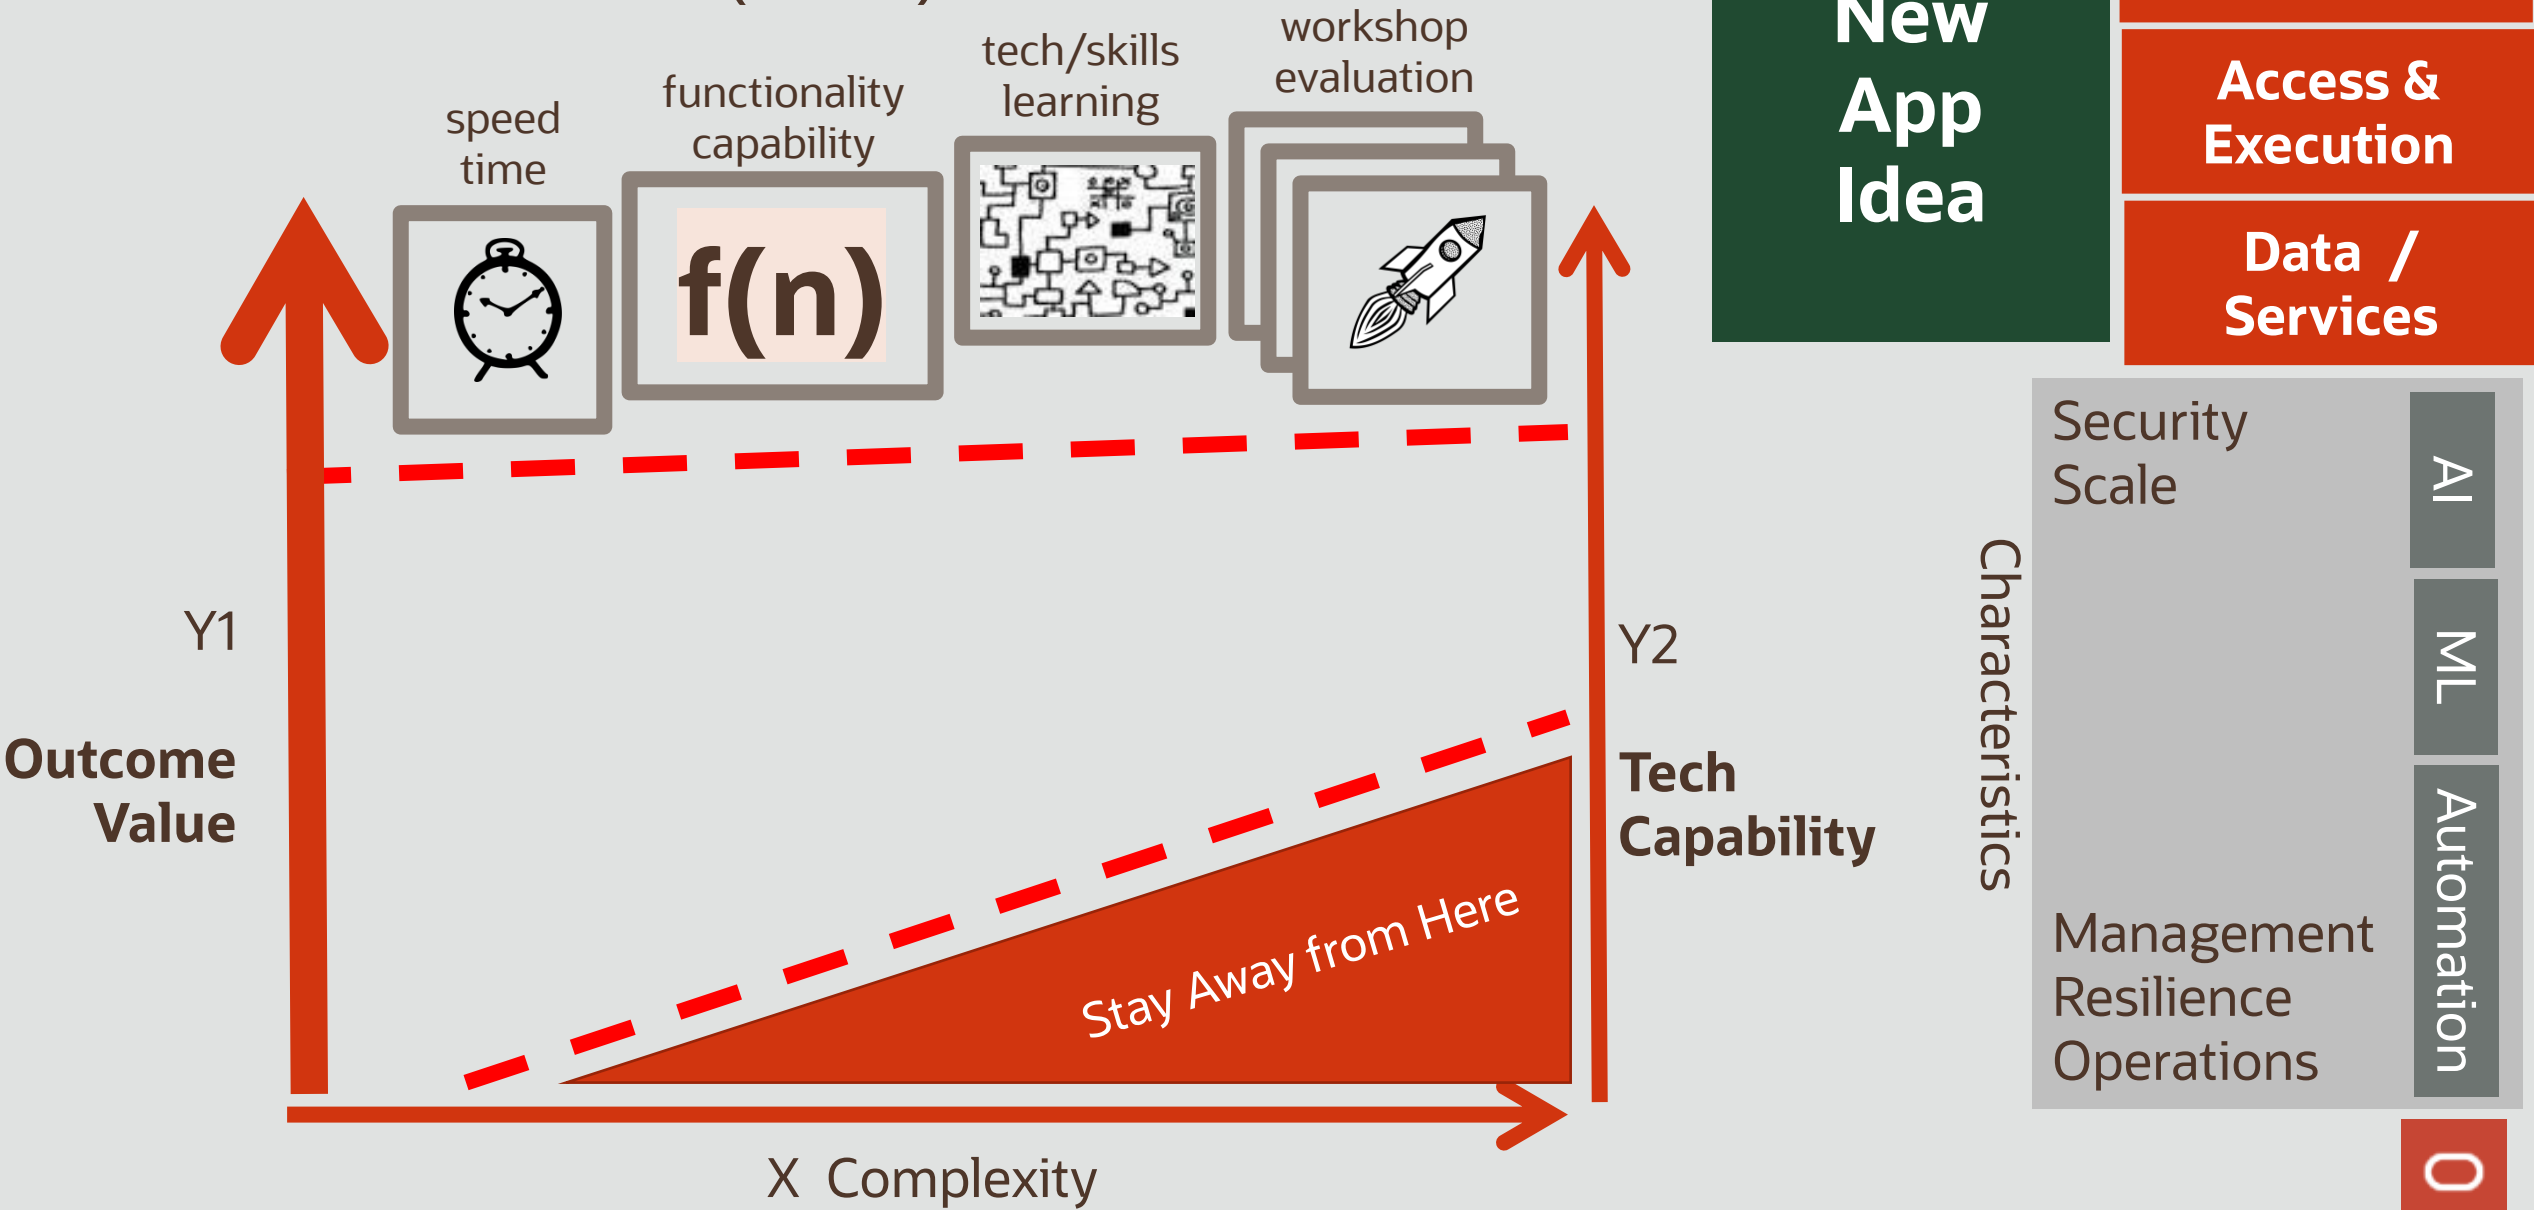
speed time

functionality capability

tech/skills learning

workshop evaluation

f(n)

New App Idea

Access & Execution

Data / Services

Security
Scale

AI

ML

Automation

Management
Resilience
Operations

Characteristics

Y1

Outcome Value

Y2

Tech Capability

Stay Away from Here

X Complexity